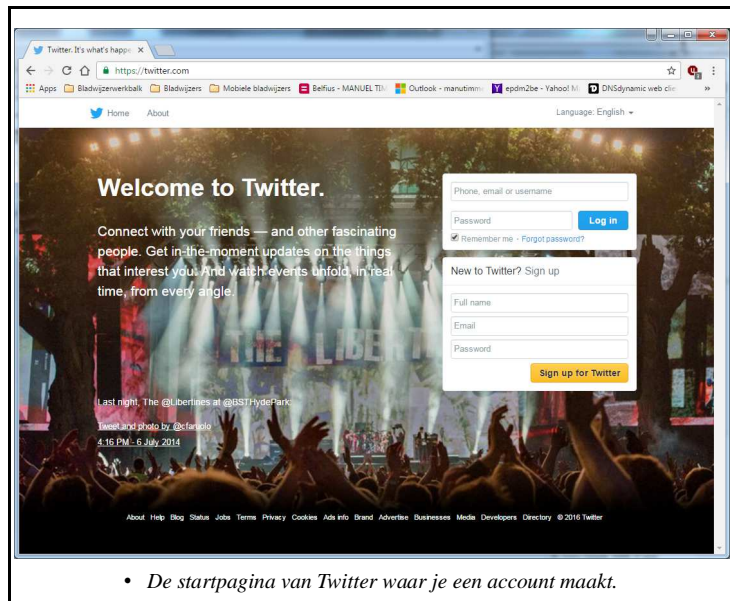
Twitter. It's what's happe ×

https://twitter.com

Apps Bladwijzerwerkbalk Bladwijzers Mobiele bladwijzers Belfius - MANUEL TIM Outlook - manutimm epdm2be - Yahoo! M DNSdynamic web clie »

Home About

Language: English

Welcome to Twitter.

Connect with your friends — and other fascinating people. Get in-the-moment updates on the things that interest you. And watch events unfold, in real time, from every angle.

Phone, email or username

Password

Log in

Remember me · Forgot password?

New to Twitter? Sign up

Full name

Email

Password

Sign up for Twitter

Last night, The @Libertines at @BSTHydePark.

Tweet and photo by @cfaniolo

4:16 PM - 6 July 2014

About Help Blog Status Jobs Terms Privacy Cookies Ads info Brand Advertise Businesses Media Developers Directory © 2016 Twitter

• De startpagina van Twitter waar je een account maakt.